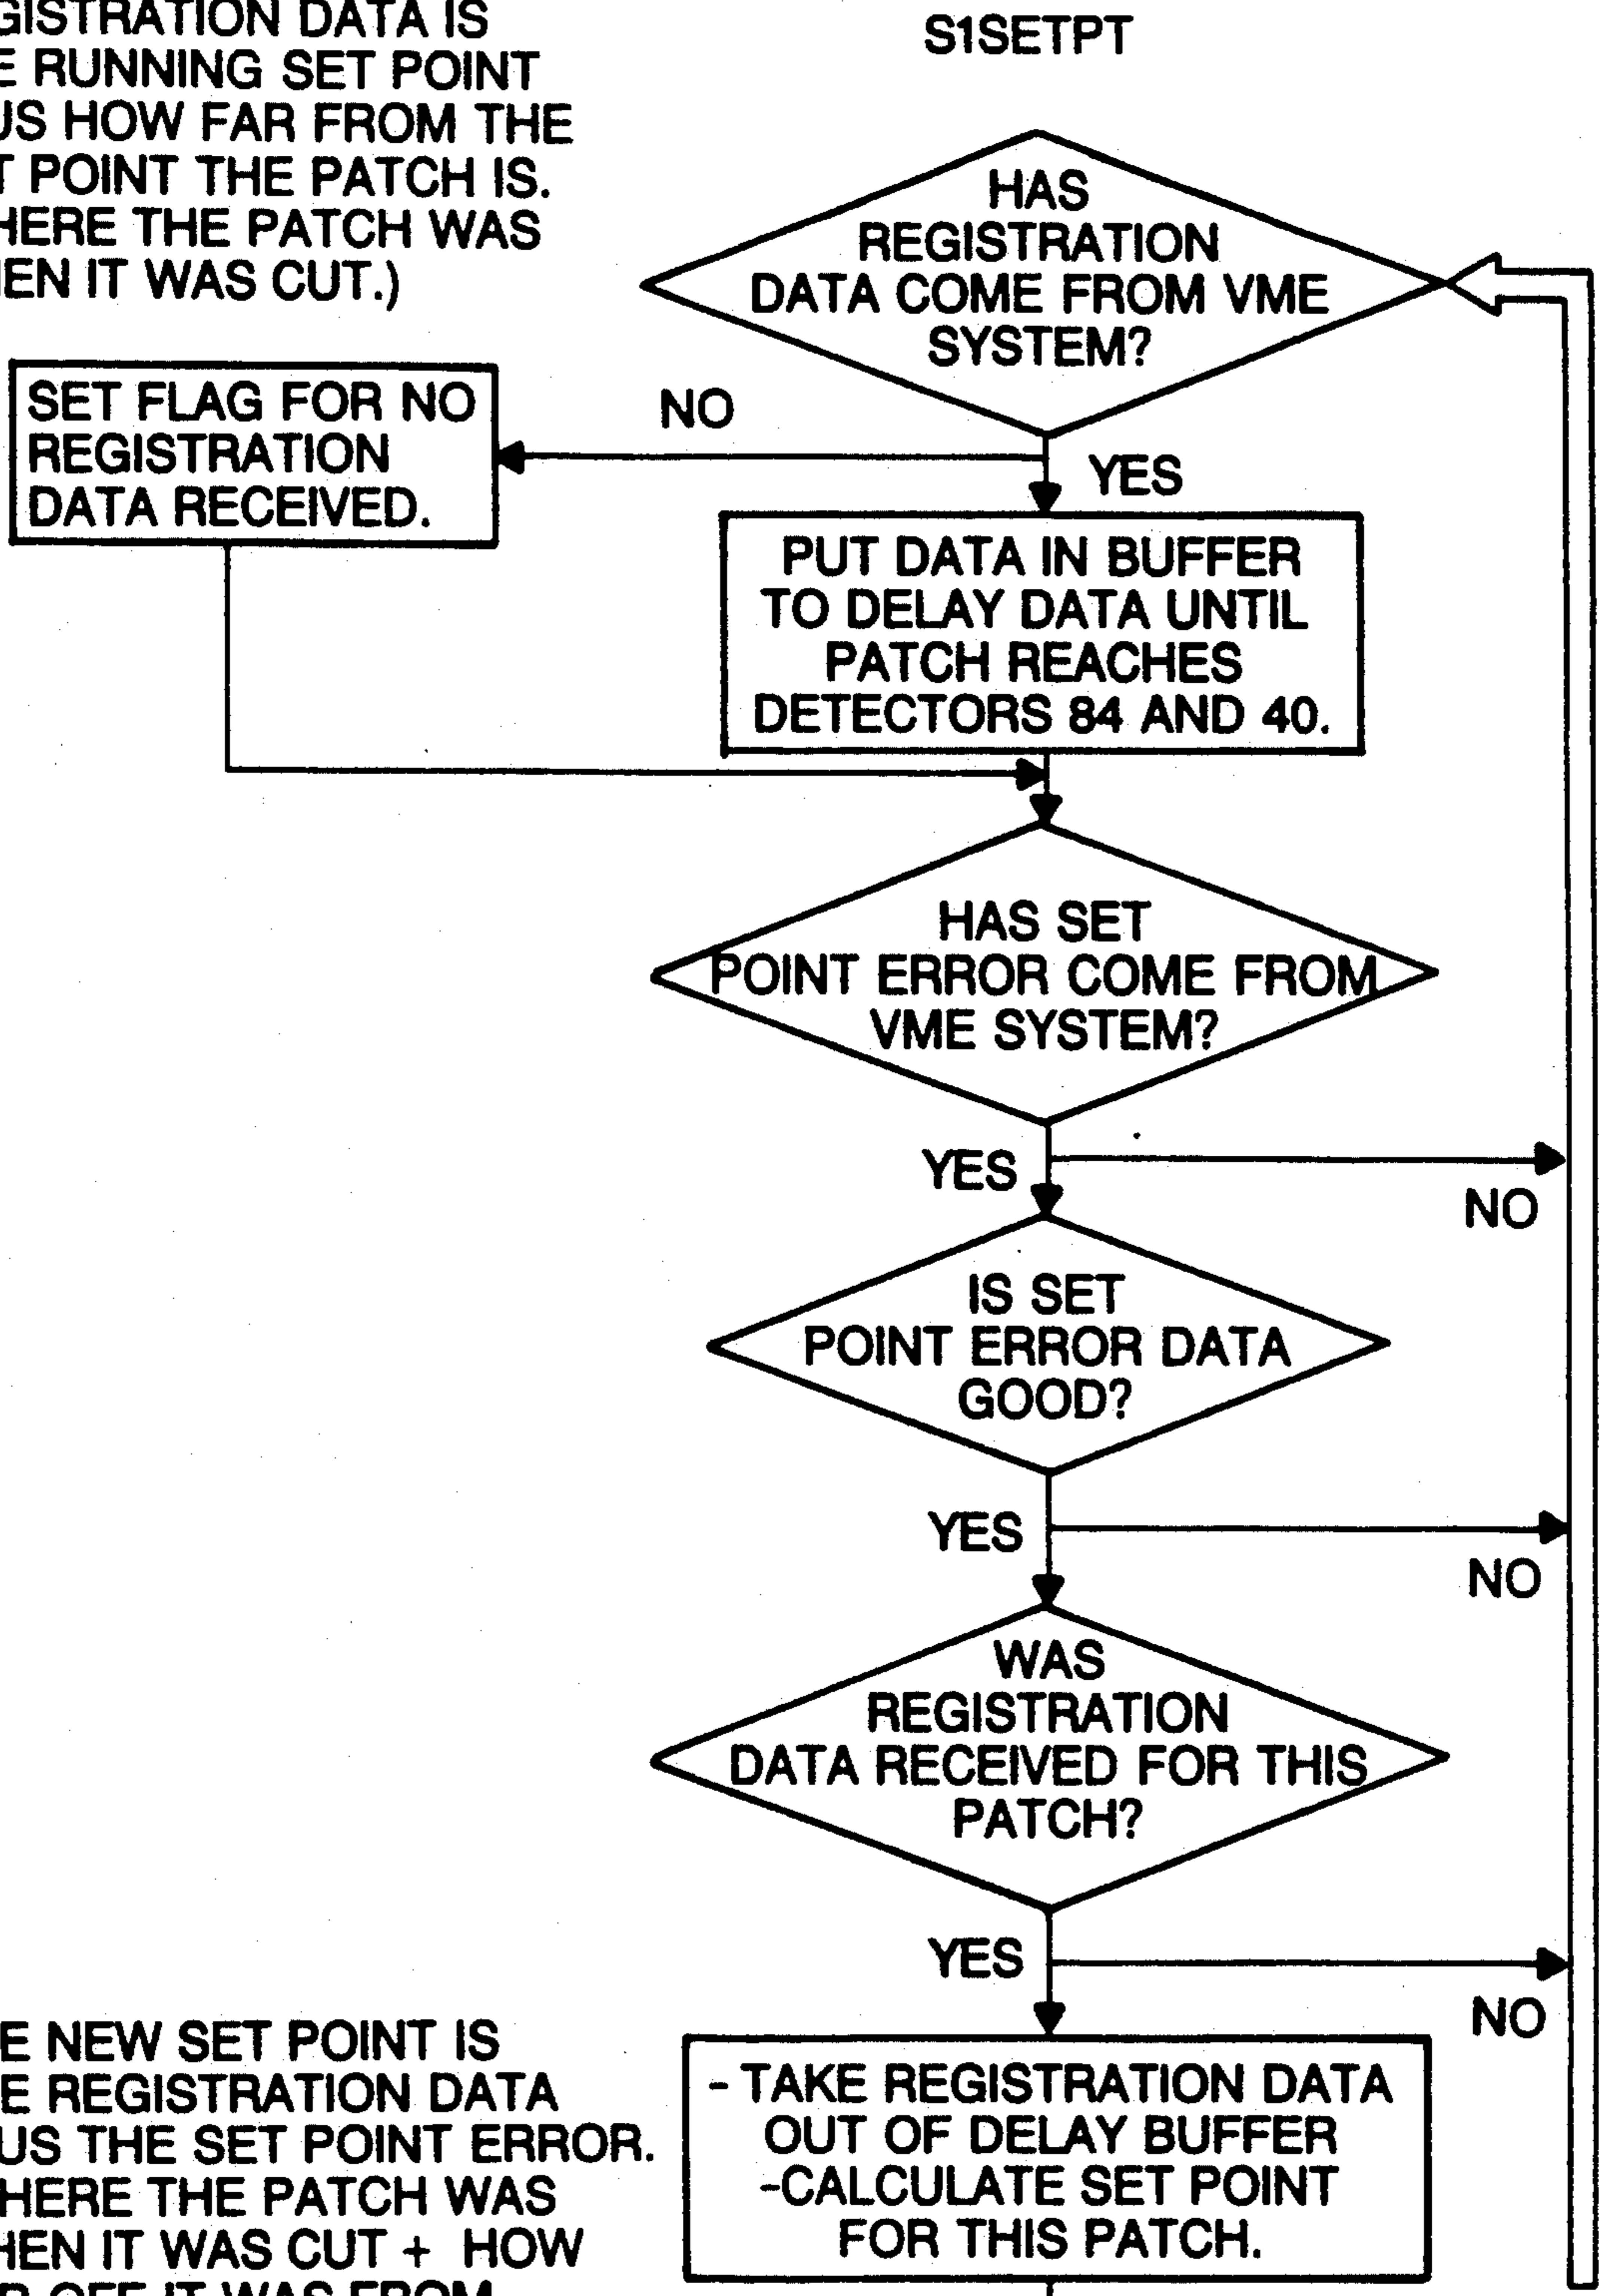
GISTRATION DATA IS
E RUNNING SET POINT
US HOW FAR FROM THE
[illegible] POINT THE PATCH IS.
HERE THE PATCH WAS
EN IT WAS CUT.)

S1SETPT

HAS REGISTRATION DATA COME FROM VME SYSTEM?

NO

SET FLAG FOR NO REGISTRATION DATA RECEIVED.

YES

PUT DATA IN BUFFER TO DELAY DATA UNTIL PATCH REACHES DETECTORS 84 AND 40.

HAS SET POINT ERROR COME FROM VME SYSTEM?

YES

NO

IS SET POINT ERROR DATA GOOD?

YES

NO

WAS REGISTRATION DATA RECEIVED FOR THIS PATCH?

YES

NO

E NEW SET POINT IS
E REGISTRATION DATA
US THE SET POINT ERROR.
HERE THE PATCH WAS
HEN IT WAS CUT + HOW
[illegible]

- TAKE REGISTRATION DATA OUT OF DELAY BUFFER
-CALCULATE SET POINT FOR THIS PATCH.